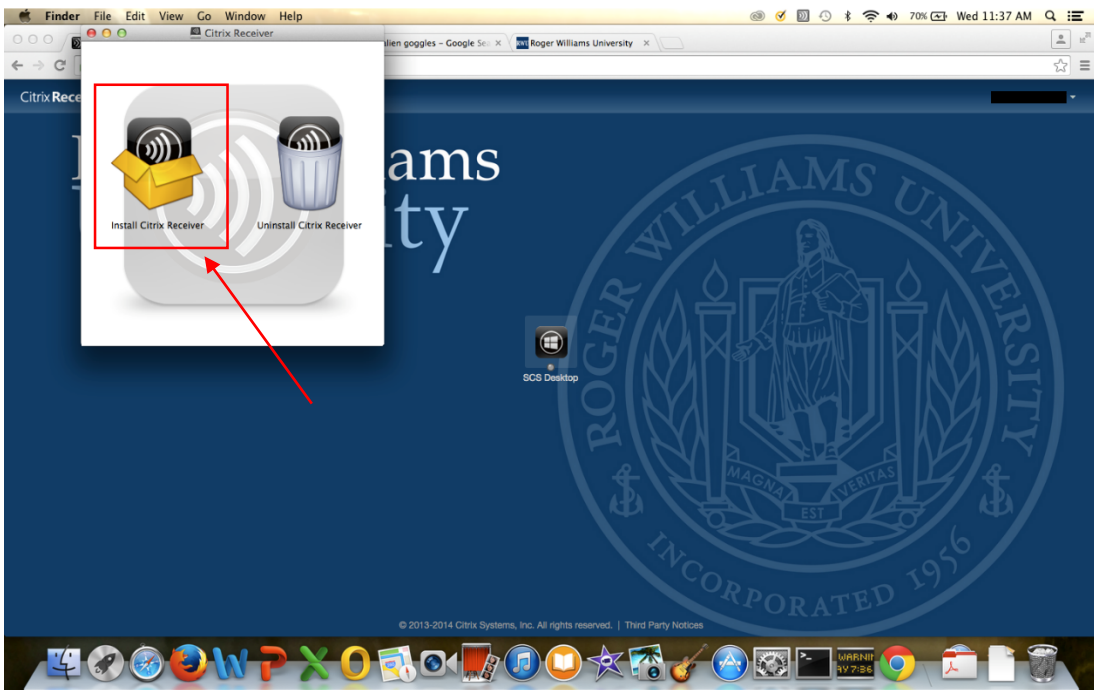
Finder File Edit View Go Window Help
70% Wed 11:37 AM

Citrix Receiver
alien goggles - Google Sea ×
Roger Williams University ×

Citrix Rece

Install Citrix Receiver
Uninstall Citrix Receiver

ams
ity

SCS Desktop

ROGER WILLIAMS UNIVERSITY
MAGNA VERITAS EST
INCORPORATED 1956

© 2013-2014 Citrix Systems, Inc. All rights reserved. | Third Party Notices

WARNI
AY 7:36